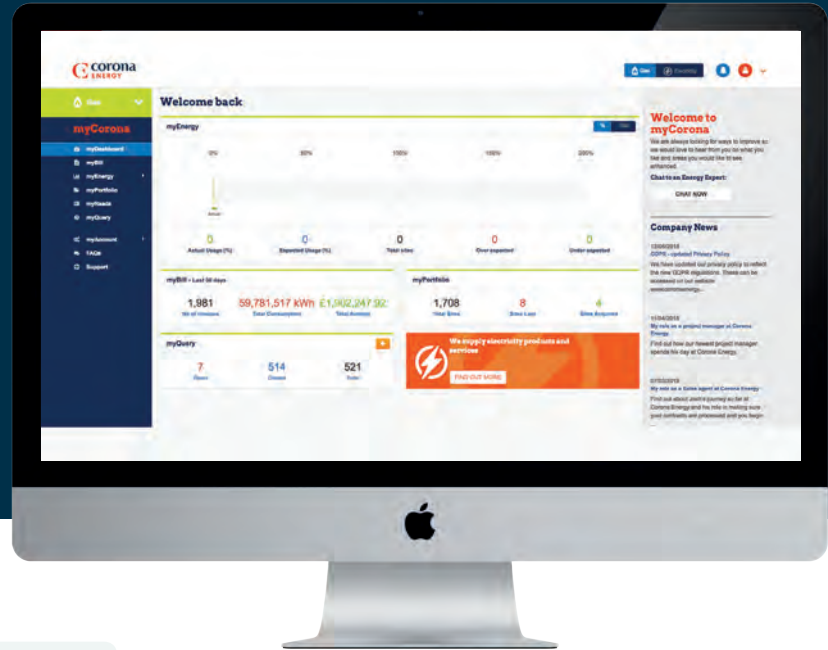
corona ENERGY

Gas Electricity

Gas

myCorona

myDashboard
myBill
myEnergy
myPortfolio
myReads
myQuery

myAccount
FAQs
Support

Welcome back

myEnergy

0% 50% 100% 150% 200%

0
Actual Usage (%)

0
Expected Usage (%)

0
Total sites

0
Over expected

0
Under expected

myBill - Last 90 days

1,981
No of invoices

59,781,517 kWh
Total Consumption

£1,302,247.92
Total Amount

myPortfolio

1,708
Total Sites

8
Sites Lost

6
Sites Acquired

myQuery

7
Open

514
Closed

521
Total

We supply electricity products and services

FIND OUT MORE

Welcome to myCorona

We are always looking for ways to improve so we would love to hear from you on what you like and areas you would like to see enhanced.

Chat to an Energy Expert:

CHAT NOW

Company News

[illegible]
GDPR - updated Privacy Policy
We have updated our privacy policy to reflect the new GDPR regulations. These can be accessed on our website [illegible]

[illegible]
My role as a project manager at Corona Energy
Find out how our newest project manager spends his day at Corona Energy.

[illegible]
My role as a Sales agent at Corona Energy
Find out about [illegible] journey so far at Corona Energy and his role in making sure your contracts are processed and you begin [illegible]